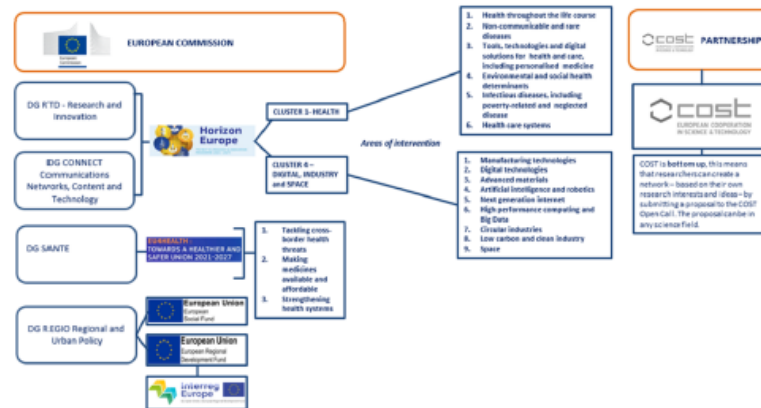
European Commission

EUROPEAN COMMISSION

DG RTD - Research and Innovation

DG CONNECT Communications Networks, Content and Technology

Horizon Europe

CLUSTER 1- HEALTH

CLUSTER 4 – DIGITAL, INDUSTRY and SPACE

Areas of intervention

1. Health throughout the life course
2. Non-communicable and rare diseases
3. Tools, technologies and digital solutions for health and care, including personalised medicine
4. Environmental and social health determinants
5. Infectious diseases, including poverty-related and neglected disease
6. Health care systems

1. Manufacturing technologies
2. Digital technologies
3. Advanced materials
4. Artificial intelligence and robotics
5. Next generation internet
6. High-performance computing and Big Data
7. Circular industries
8. Low carbon and clean industry
9. Space

COST PARTNERSHIP

COST
EUROPEAN COOPERATION IN SCIENCE & TECHNOLOGY

COST is bottom up, this means that researchers can create a network – based on their own research interests and ideas – by submitting a proposal to the COST Open Call. The proposal can be in any science field.

DG SANTE

EU4HEALTH
TOWARDS A HEALTHIER AND SAFER UNION 2021-2027

1. Tackling cross-border health threats
2. Making medicines available and affordable
3. Strengthening health systems

DG REGIO Regional and Urban Policy

European Union
European Social Fund

European Union
European Regional Development Fund

Interreg Europe